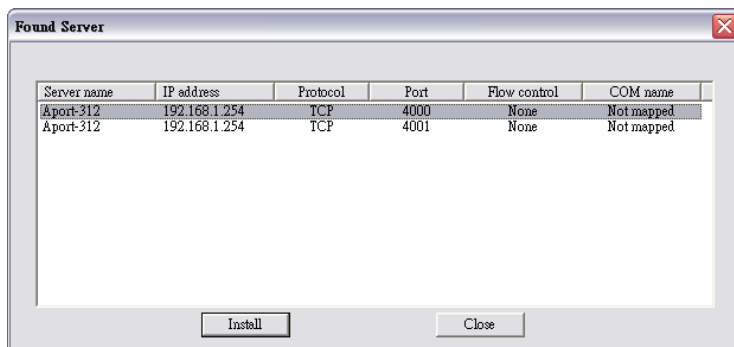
Found Server

| Server name | IP address | Protocol | Port | Flow control | COM name |
|---|---|---|---|---|---|
| Aport-312 | 192.168.1.254 | TCP | 4000 | None | Not mapped |
| Aport-312 | 192.168.1.254 | TCP | 4001 | None | Not mapped |

Install

Close